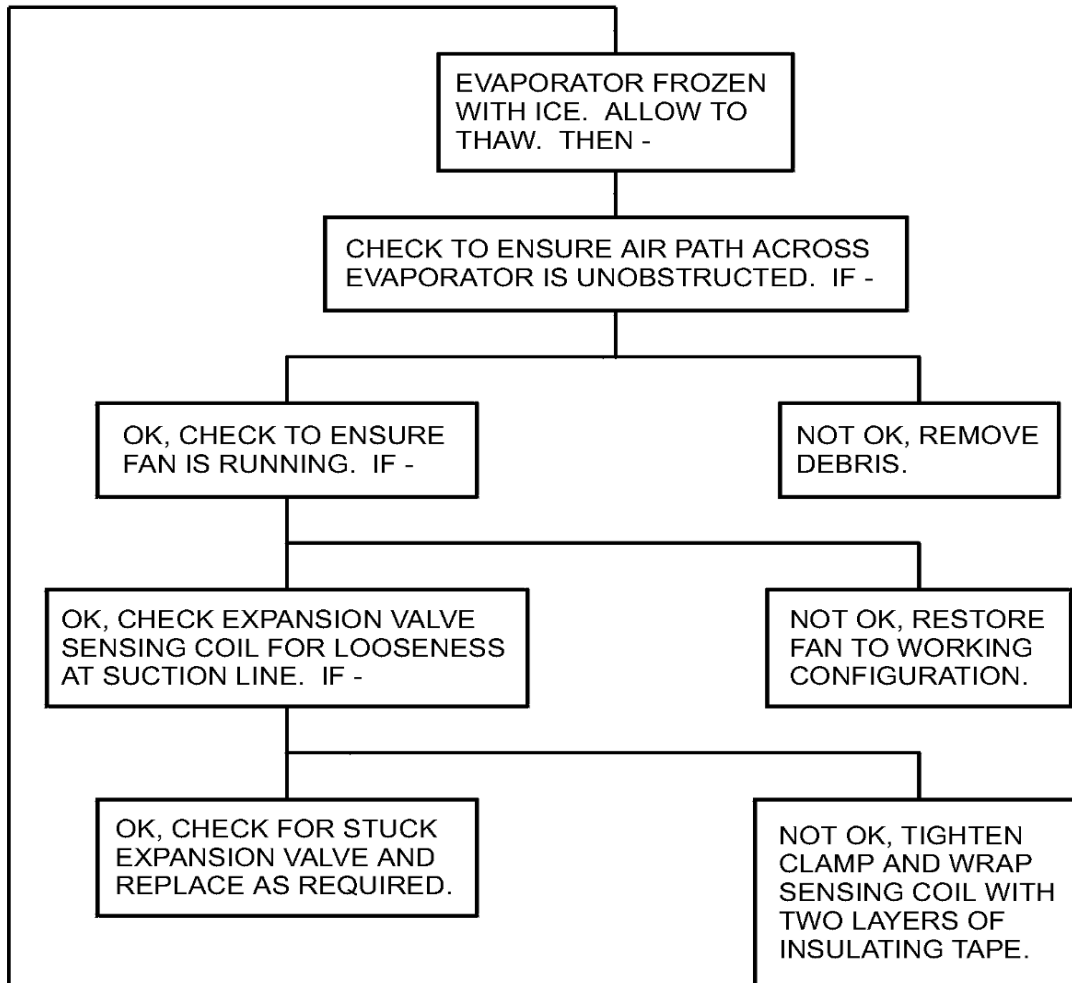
EVAPORATOR FROZEN WITH ICE. ALLOW TO THAW. THEN -

CHECK TO ENSURE AIR PATH ACROSS EVAPORATOR IS UNOBSTRUCTED. IF -

OK, CHECK TO ENSURE FAN IS RUNNING. IF -

NOT OK, REMOVE DEBRIS.

OK, CHECK EXPANSION VALVE SENSING COIL FOR LOOSENESS AT SUCTION LINE. IF -

NOT OK, RESTORE FAN TO WORKING CONFIGURATION.

OK, CHECK FOR STUCK EXPANSION VALVE AND REPLACE AS REQUIRED.

NOT OK, TIGHTEN CLAMP AND WRAP SENSING COIL WITH TWO LAYERS OF INSULATING TAPE.